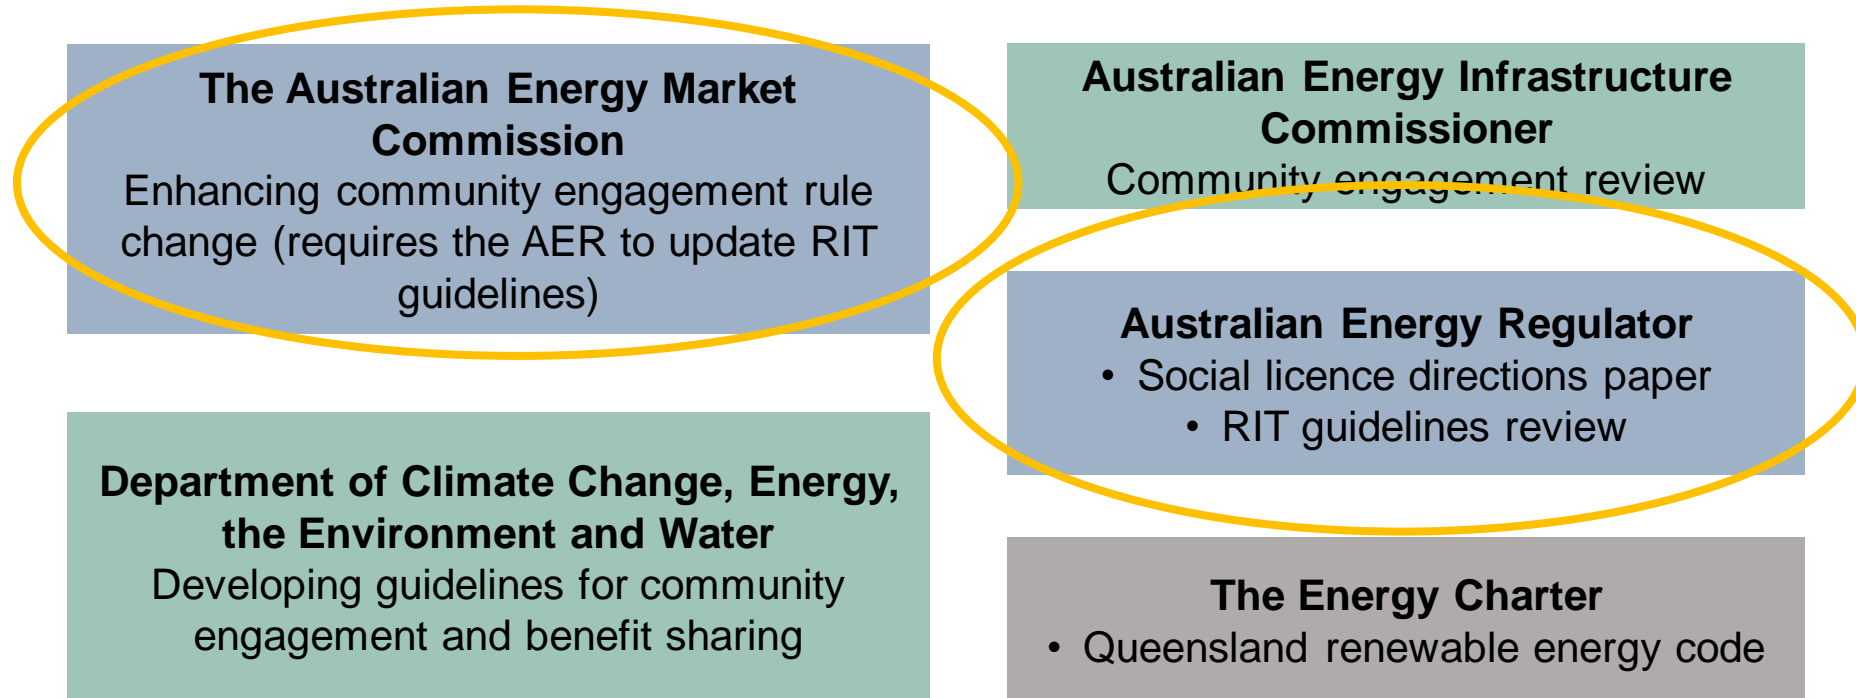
The Australian Energy Market Commission
Enhancing community engagement rule change (requires the AER to update RIT guidelines)

Australian Energy Infrastructure Commissioner
Community engagement review

Australian Energy Regulator
• Social licence directions paper
• RIT guidelines review

Department of Climate Change, Energy, the Environment and Water
Developing guidelines for community engagement and benefit sharing

The Energy Charter
• Queensland renewable energy code